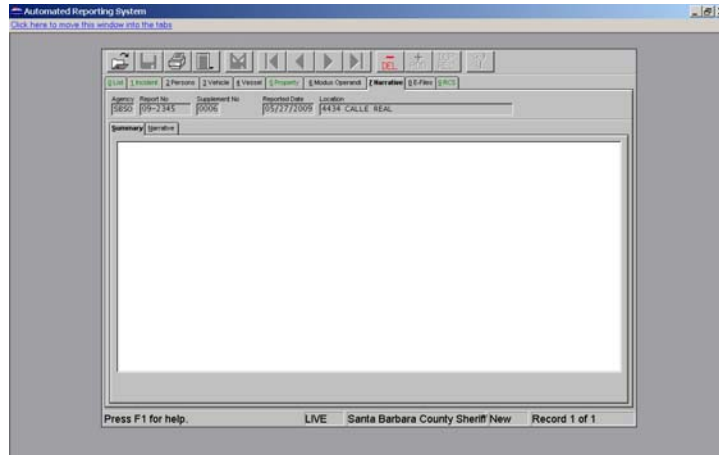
Automated Reporting System
Click here to move this window into the tabs

DEL

0 List 1 Incident 2 Persons 3 Vehicle 4 Vessel 5 Property 6 Modus Operandi 7 Narrative 8 E-Files 9 RCS

Agency S850
Report No 09-2345
Supplement No 0006
Reported Date 05/27/2009
Location 4434 CALLE REAL

Summary Narrative

Press F1 for help.
LIVE
Santa Barbara County Sheriff
New
Record 1 of 1